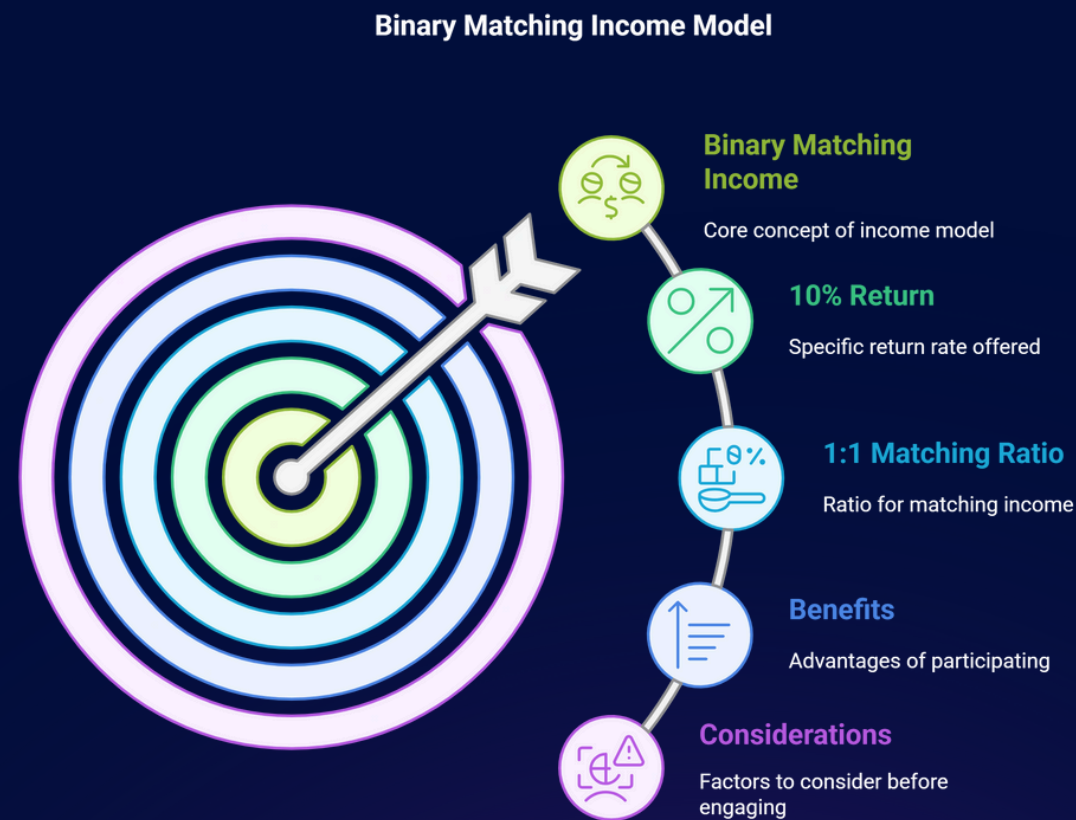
Binary Matching Income Model

Binary Matching Income

Core concept of income model

10% Return

Specific return rate offered

1:1 Matching Ratio

Ratio for matching income

Benefits

Advantages of participating

Considerations

Factors to consider before engaging